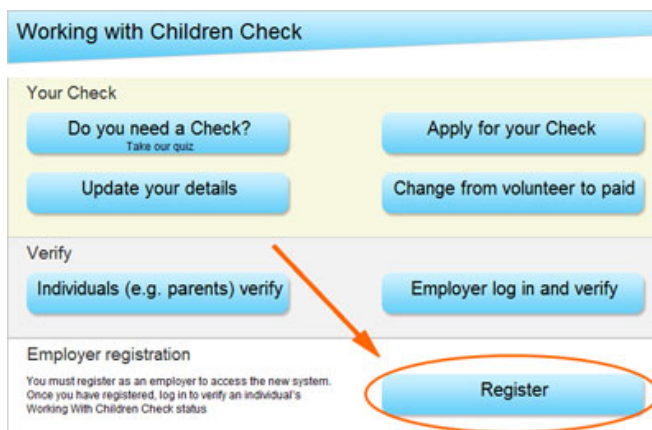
Working with Children Check

Your Check

Do you need a Check?
Take our quiz

Apply for your Check

Update your details

Change from volunteer to paid

Verify

Individuals (e.g. parents) verify

Employer log in and verify

Employer registration

You must register as an employer to access the new system. Once you have registered, log in to verify an individual's Working With Children Check status

Register